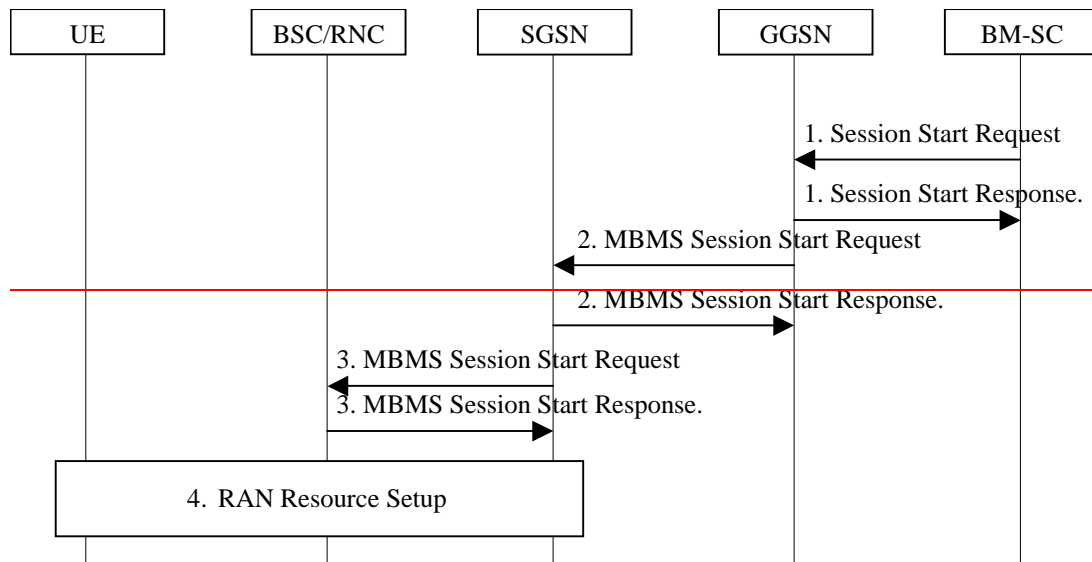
UE

BSC/RNC

SGSN

GGSN

BM-SC

1. Session Start Request

1. Session Start Response.

2. MBMS Session Start Request

2. MBMS Session Start Response.

3. MBMS Session Start Request

3. MBMS Session Start Response.

4. RAN Resource Setup